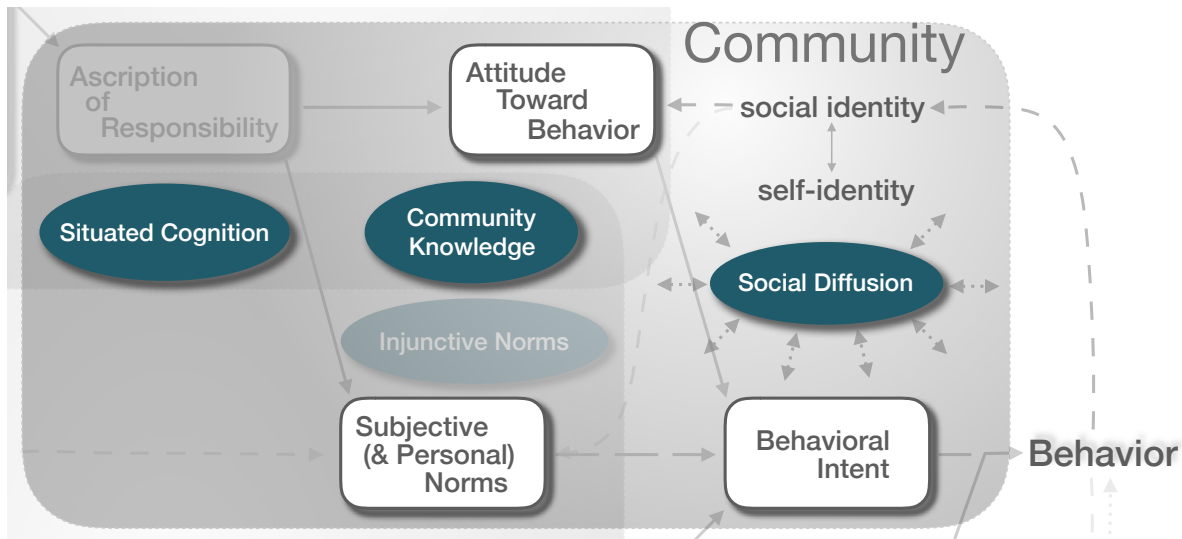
Community

Ascription of Responsibility

Attitude Toward Behavior

social identity

self-identity

Situated Cognition

Community Knowledge

Social Diffusion

Injunctive Norms

Subjective (& Personal) Norms

Behavioral Intent

Behavior